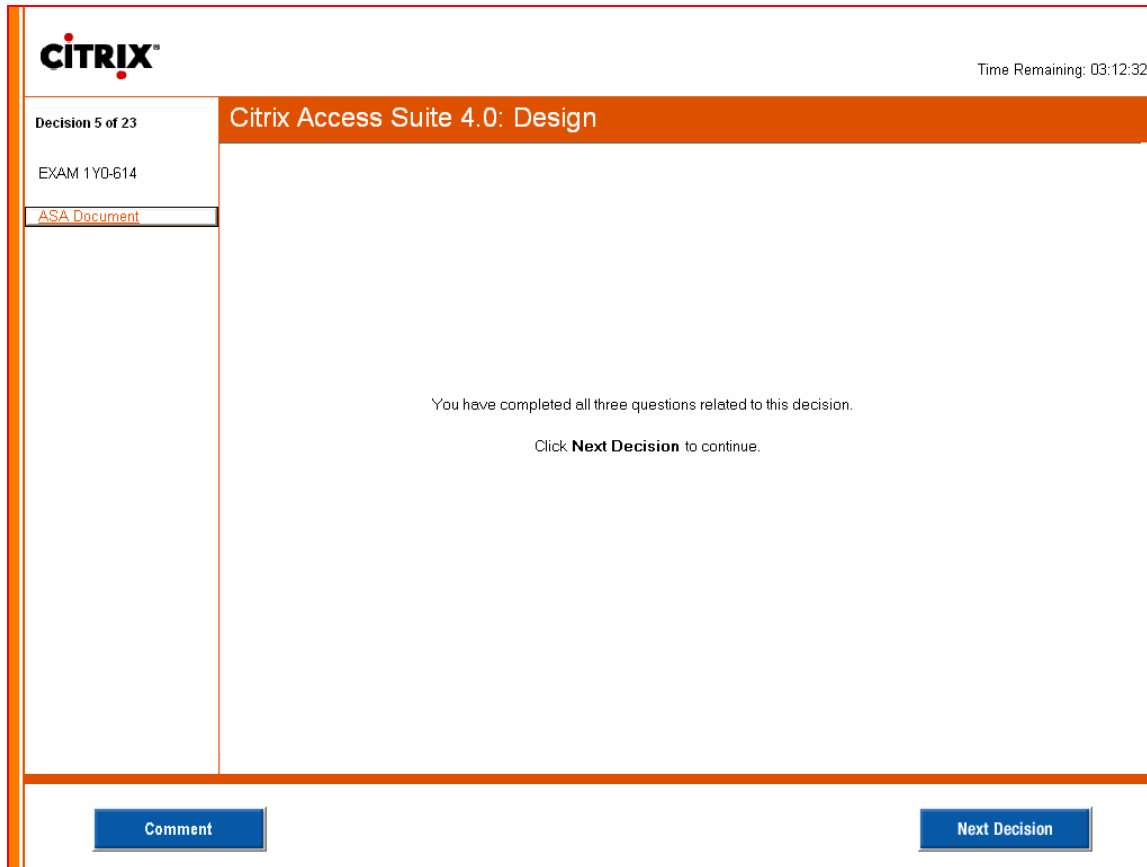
CiTRIX®

Time Remaining: 03:12:32

Decision 5 of 23

Citrix Access Suite 4.0: Design

EXAM 1Y0-614

ASA Document

You have completed all three questions related to this decision.

Click **Next Decision** to continue.

Comment

Next Decision